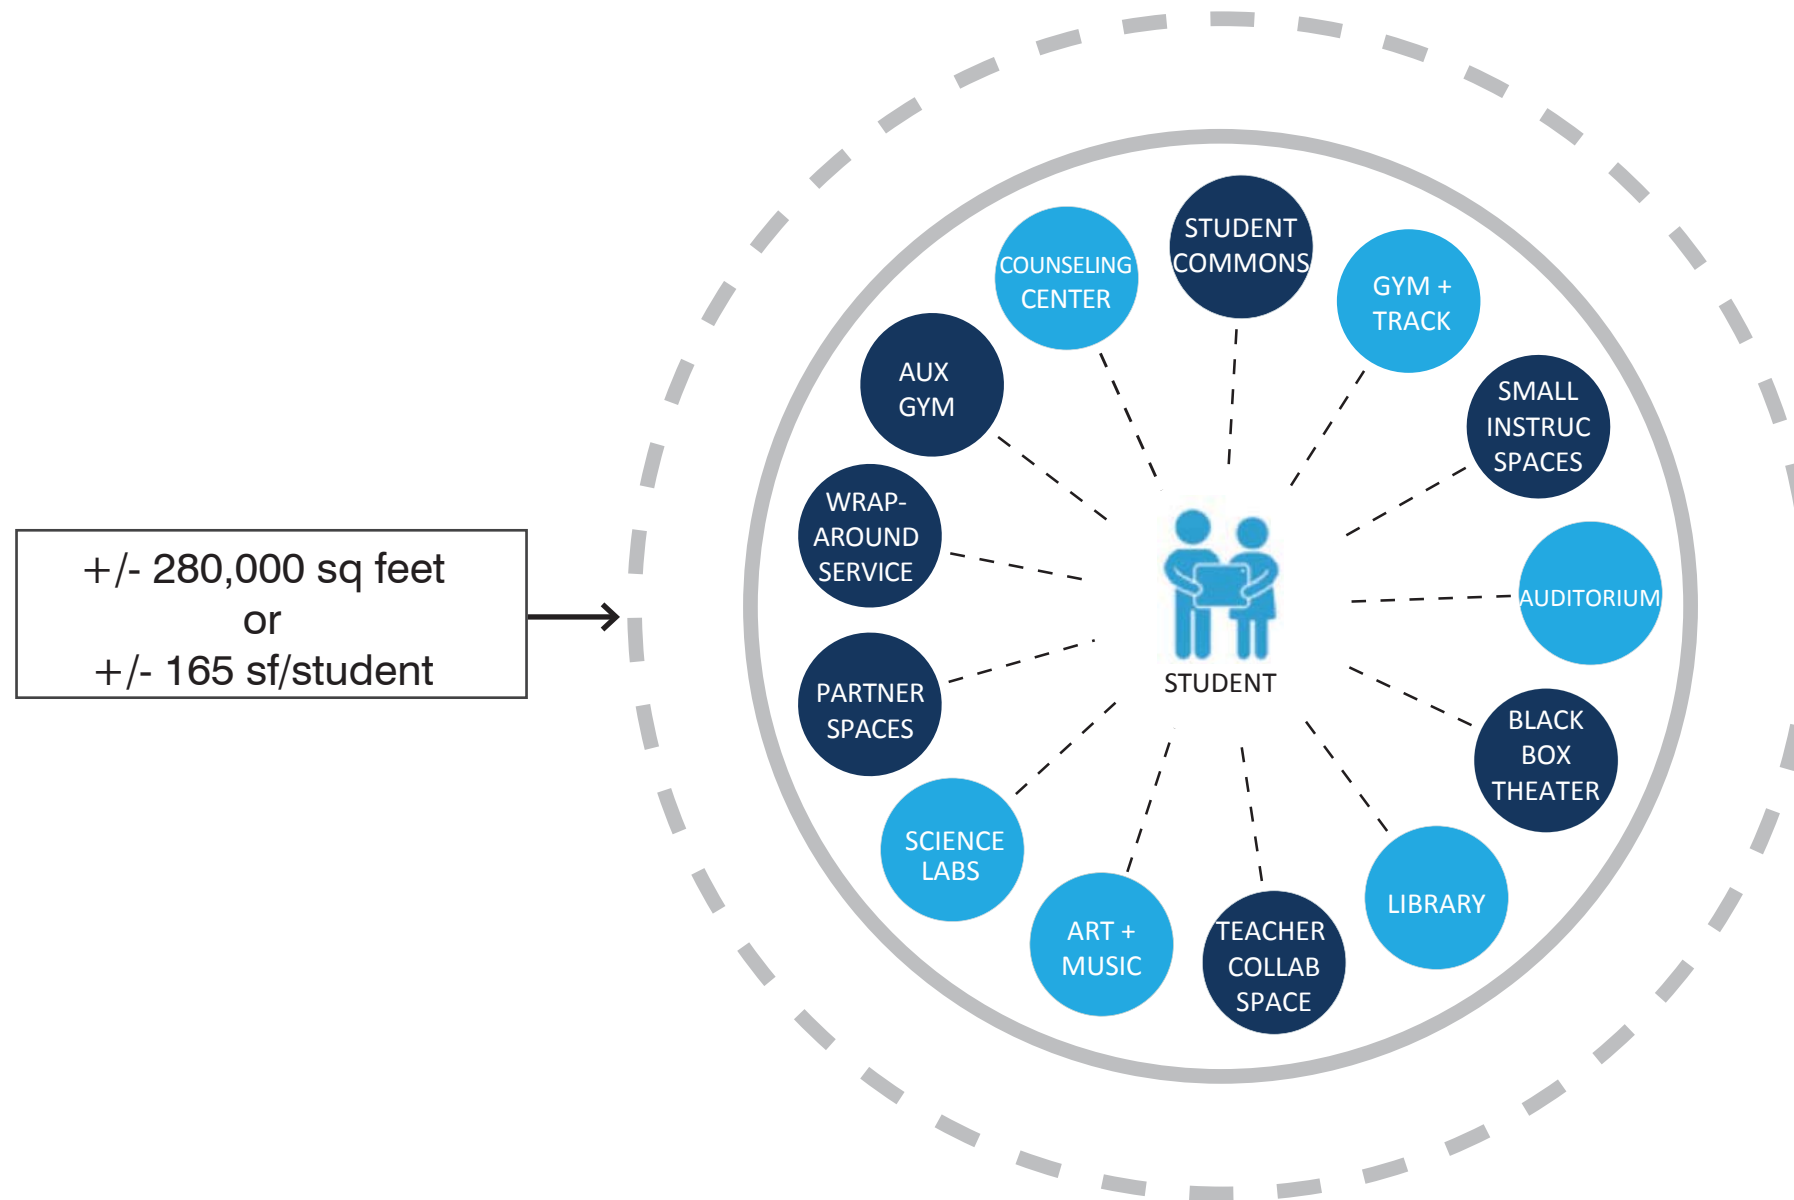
+/- 280,000 sq feet
or
+/- 165 sf/student

STUDENT COMMONS

GYM + TRACK

SMALL INSTRUC SPACES

AUDITORIUM

BLACK BOX THEATER

LIBRARY

TEACHER COLLAB SPACE

ART + MUSIC

SCIENCE LABS

PARTNER SPACES

WRAP-AROUND SERVICE

AUX GYM

COUNSELING CENTER

STUDENT